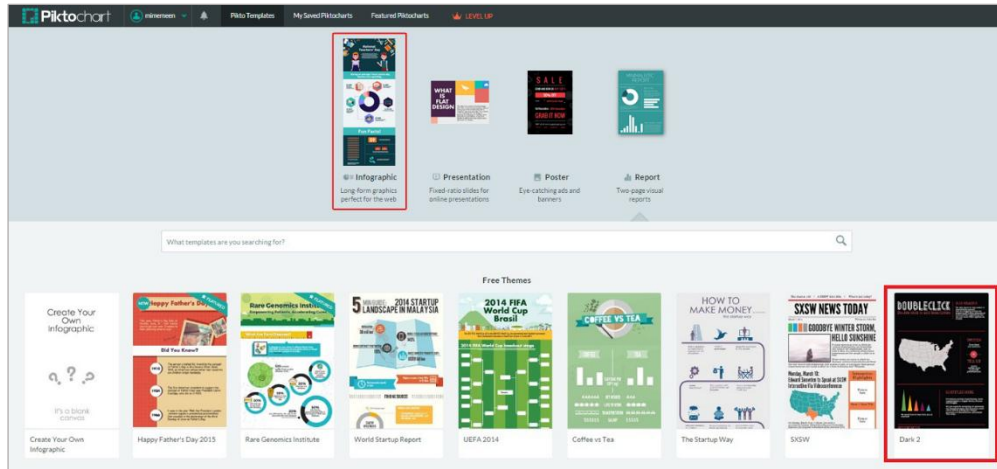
Piktochart mimemeen Pikto Templates My Saved Piktocharts Featured Piktocharts LEVEL UP

WHAT IS FLAT DESIGN

SALE

GRAB IT NOW

Infographic
Long-form graphics perfect for the web

Presentation
Fixed-ratio slides for online presentations

Poster
Eye-catching ads and banners

Report
Two-page visual reports

What templates are you searching for?

Free Themes

Create Your Own Infographic

It's a blank canvas

Happy Father's Day

Did You Know?

Rare Genomics Institute

2014 STARTUP LANDSCAPE IN MALAYSIA

2014 FIFA World Cup Brasil

COFFEE VS TEA

HOW TO MAKE MONEY

SXSW NEWS TODAY

GOODBYE WINTER STORM, HELLO SUNSHINE

DOUBLECLICK

Create Your Own Infographic

Happy Father's Day 2015

Rare Genomics Institute

World Startup Report

UEFA 2014

Coffee vs Tea

The Startup Way

SXSW

Dark 2